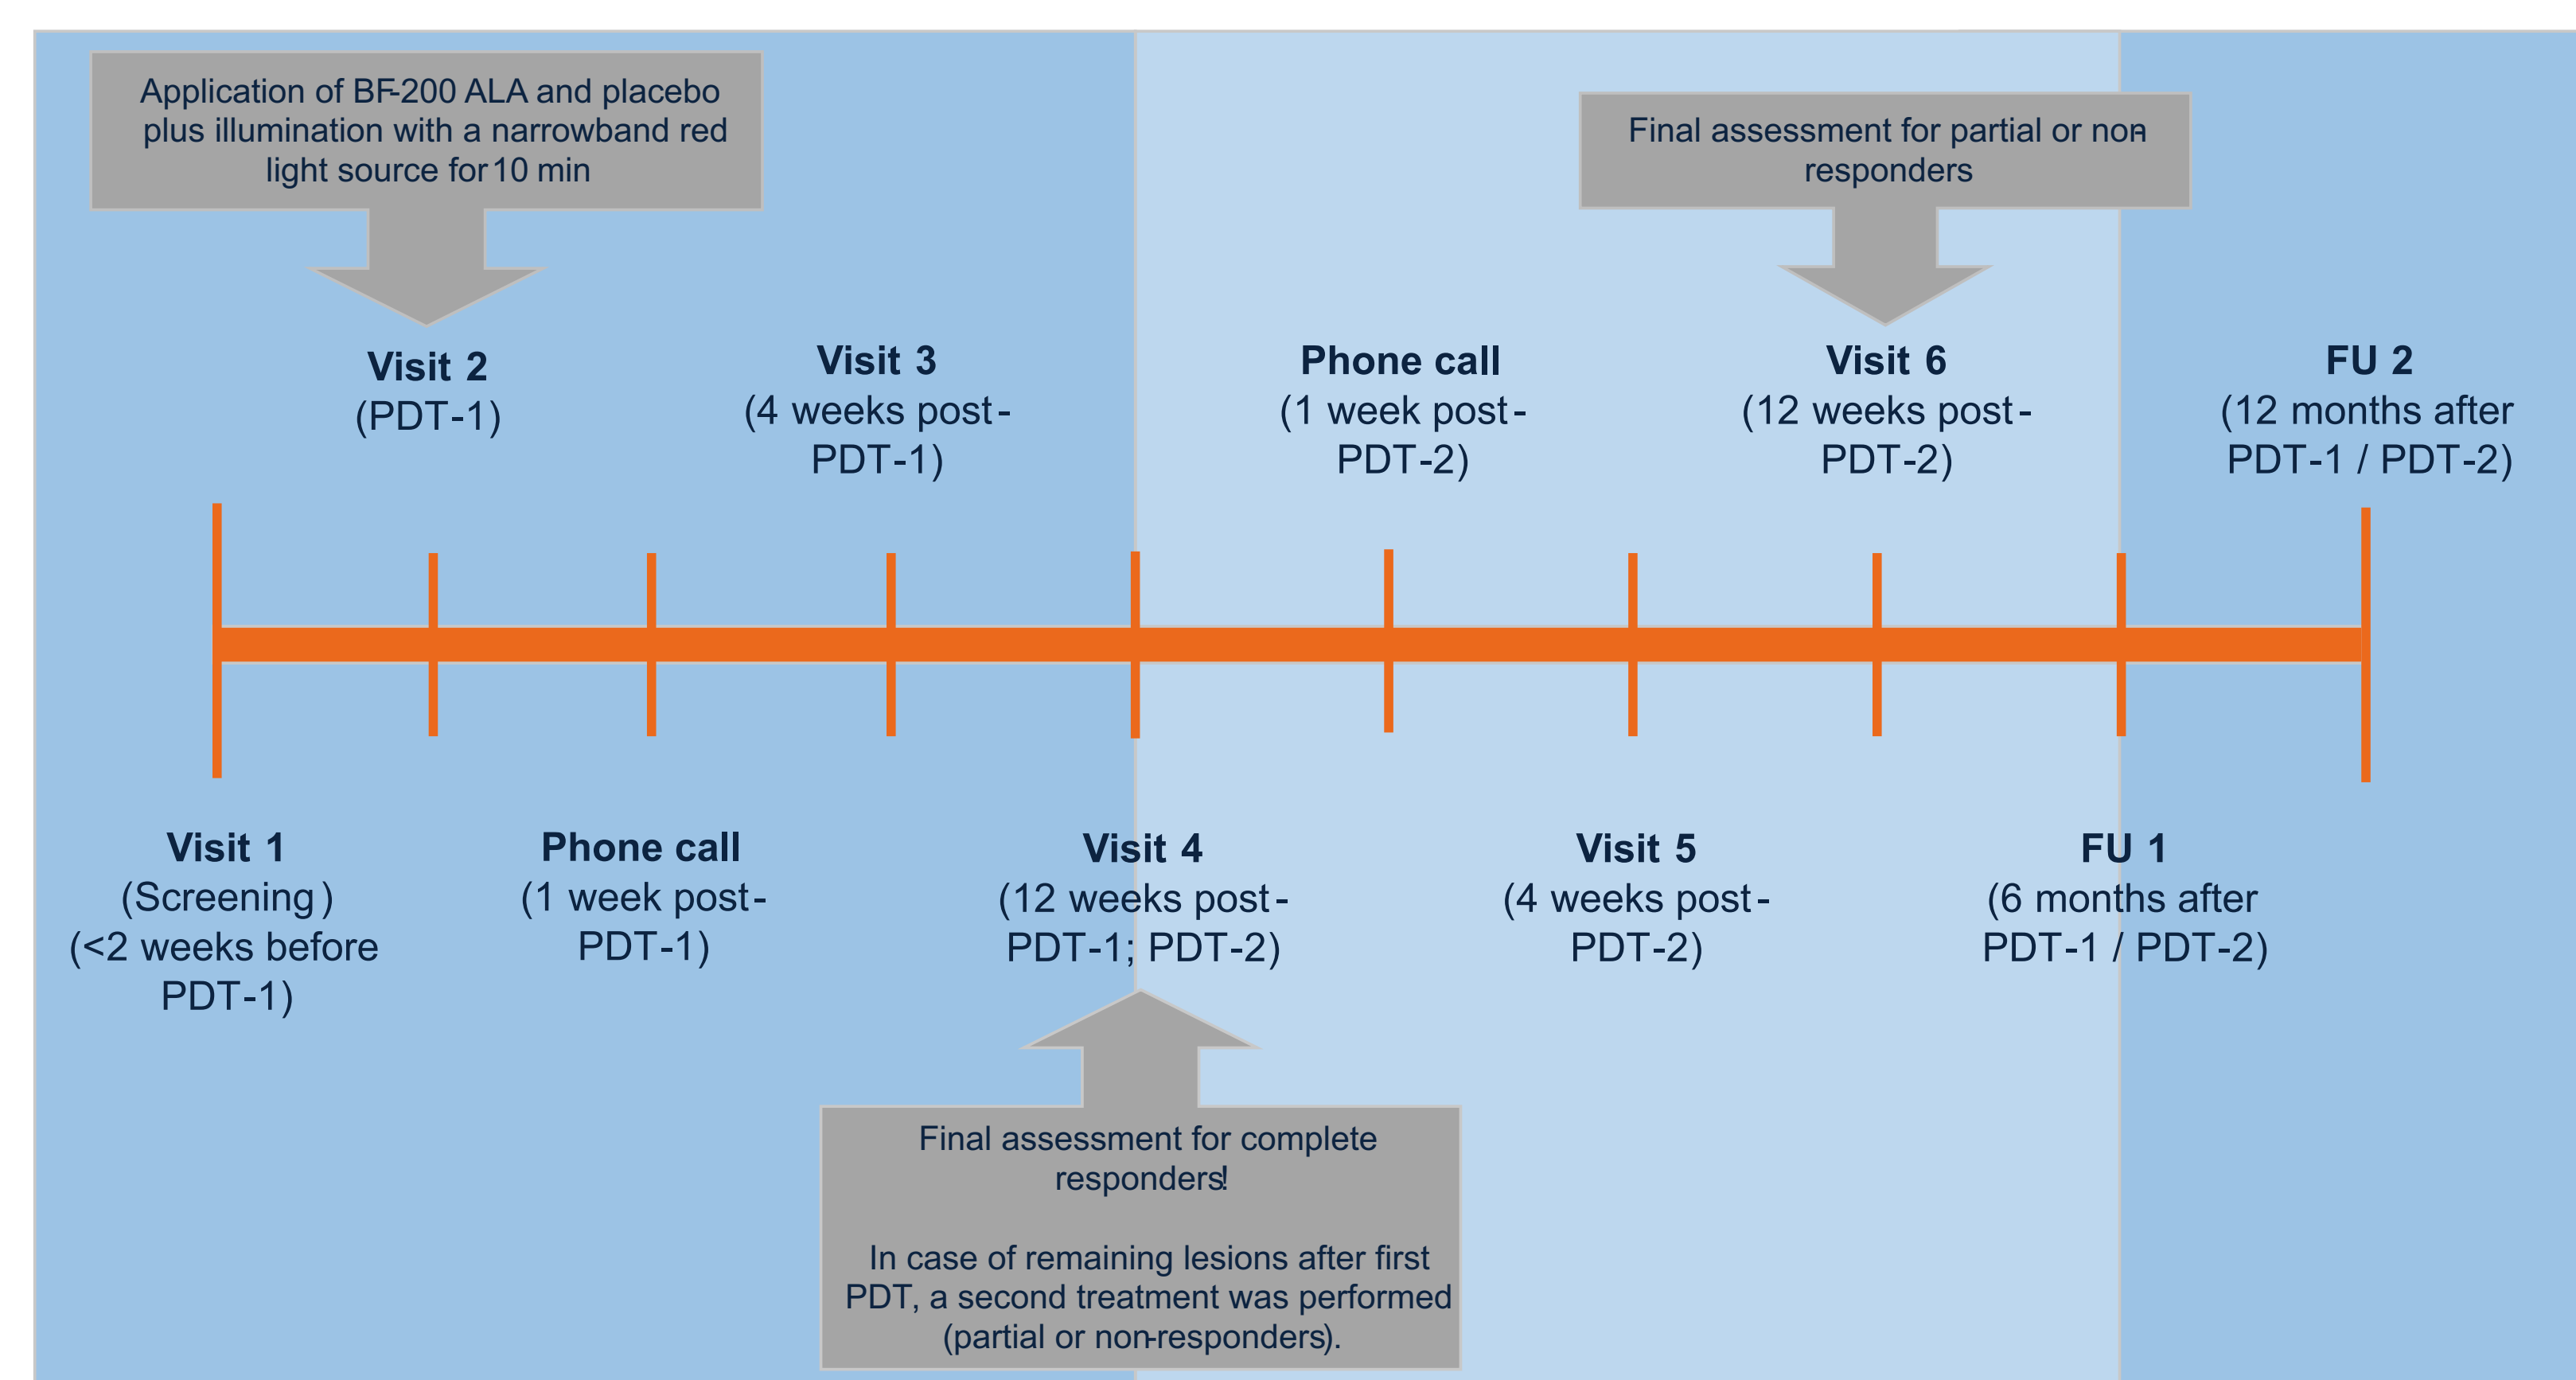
Application of BF-200 ALA and placebo plus illumination with a narrowband red light source for 10 min

Final assessment for partial or non-responders

Visit 2
(PDT-1)

Visit 3
(4 weeks post-PDT-1)

Phone call
(1 week post-PDT-2)

Visit 6
(12 weeks post-PDT-2)

FU 2
(12 months after PDT-1 / PDT-2)

Visit 1
(Screening)
(<2 weeks before PDT-1)

Phone call
(1 week post-PDT-1)

Visit 4
(12 weeks post-PDT-1; PDT-2)

Visit 5
(4 weeks post-PDT-2)

FU 1
(6 months after PDT-1 / PDT-2)

Final assessment for complete responders!

In case of remaining lesions after first PDT, a second treatment was performed (partial or non-responders).